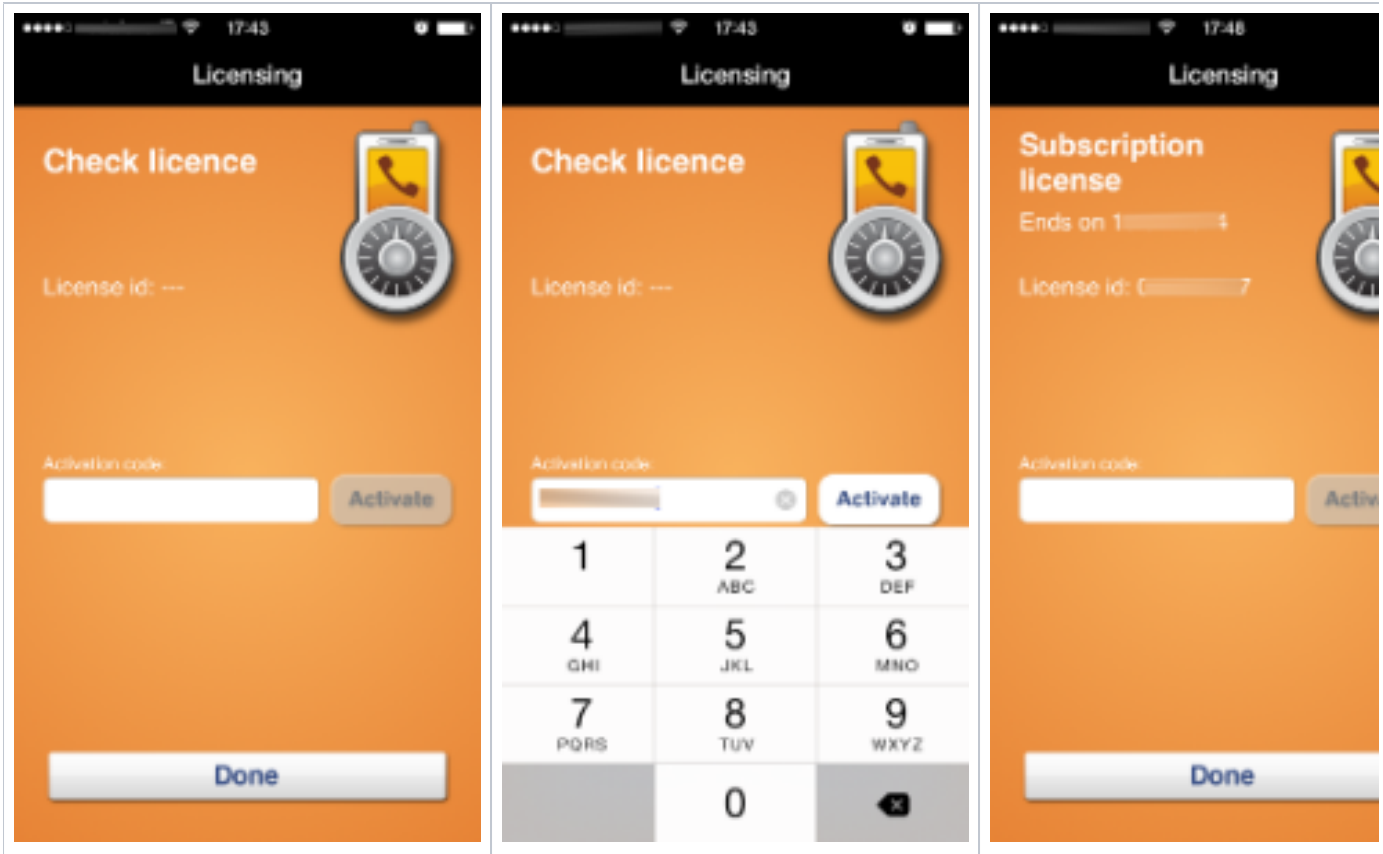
17:43

Licensing

Check licence

License id: ---

Activation code

Activate

Done

17:43

Licensing

Check licence

License id: ---

Activation code

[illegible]

Activate

1

2
ABC

3
DEF

4
GHI

5
JKL

6
MNO

7
PQRS

8
TUV

9
WXYZ

0

17:48

Licensing

Subscription license

Ends on 1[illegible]4

License id: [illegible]7

Activation code

Activ

Done